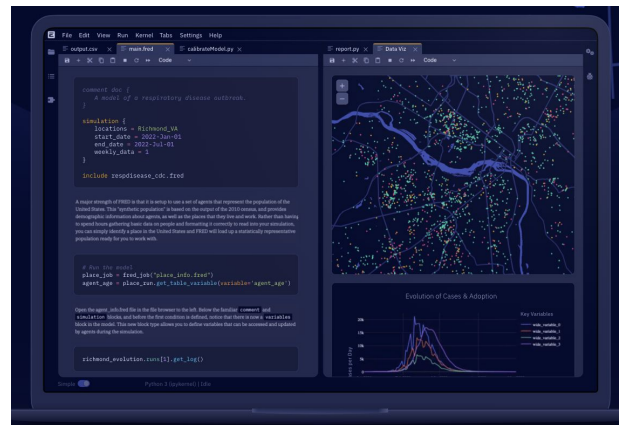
File Edit View Run Kernel Tabs Settings Help

output.csv × main.fred × calibrateModel.py ×

Code

comment doc {
    # model of a respiratory disease outbreak
}

simulation {
    locations = Richmond_VA
    start_date = 2022-Jan-01
    end_date = 2022-Jul-01
    weekly_data = 1
}

include respdisease_cdc.fred

A major strength of FRED is that it is setup to use a set of agents that represent the population of the United States. This "synthetic population" is based on the output of the 2010 census, and provides demographic information about agents, as well as the places that they live and work. Rather than having to spend hours gathering basic data on people and formatting it correctly to read into your simulation, you can simply identify a place in the United States and FRED will load up a statistically representative population ready for you to work with.

# Run the model
place_job = fred_job("place_info.fred")
agent_age = place_run.get_table_variable(variable='agent_age')

Open the agent_info.fred file in the file browser to the left. Below the familiar comment and simulation blocks, and before the first condition is defined, notice that there is now a variables block in the model. This new block type allows you to define variables that can be accessed and updated by agents during the simulation.

richmond_evolution.runs[1].get_log()

Simple

Python 3 (ipykernel) | Idle

report.py × Data Viz ×

Code

+
−

Evolution of Cases & Adoption

Key Variables

wide_variable_0
wide_variable_1
wide_variable_2
wide_variable_3

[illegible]